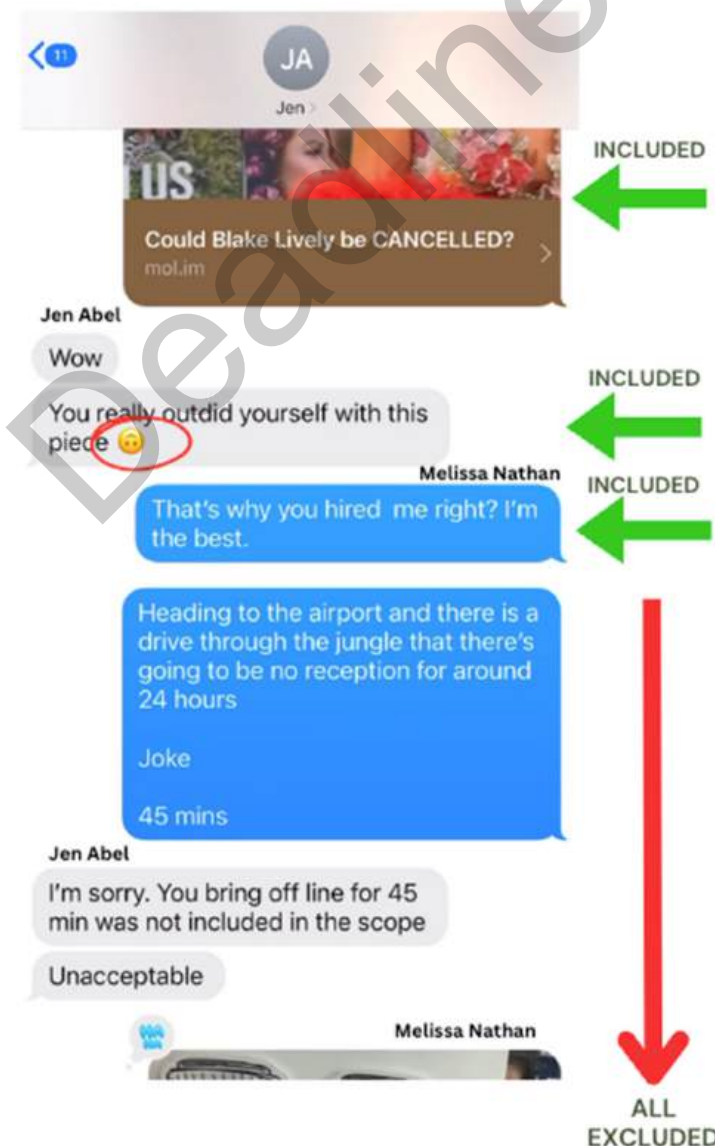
11

JA

Jen

US

Could Blake Lively be CANCELLED?

mol.im

INCLUDED

Jen Abel

Wow

You really outdid yourself with this piece 🙃

INCLUDED

Melissa Nathan

INCLUDED

That's why you hired me right? I'm the best.

Heading to the airport and there is a drive through the jungle that there's going to be no reception for around 24 hours

Joke

45 mins

Jen Abel

I'm sorry. You bring off line for 45 min was not included in the scope

Unacceptable

Melissa Nathan

ALL EXCLUDED

Deadline